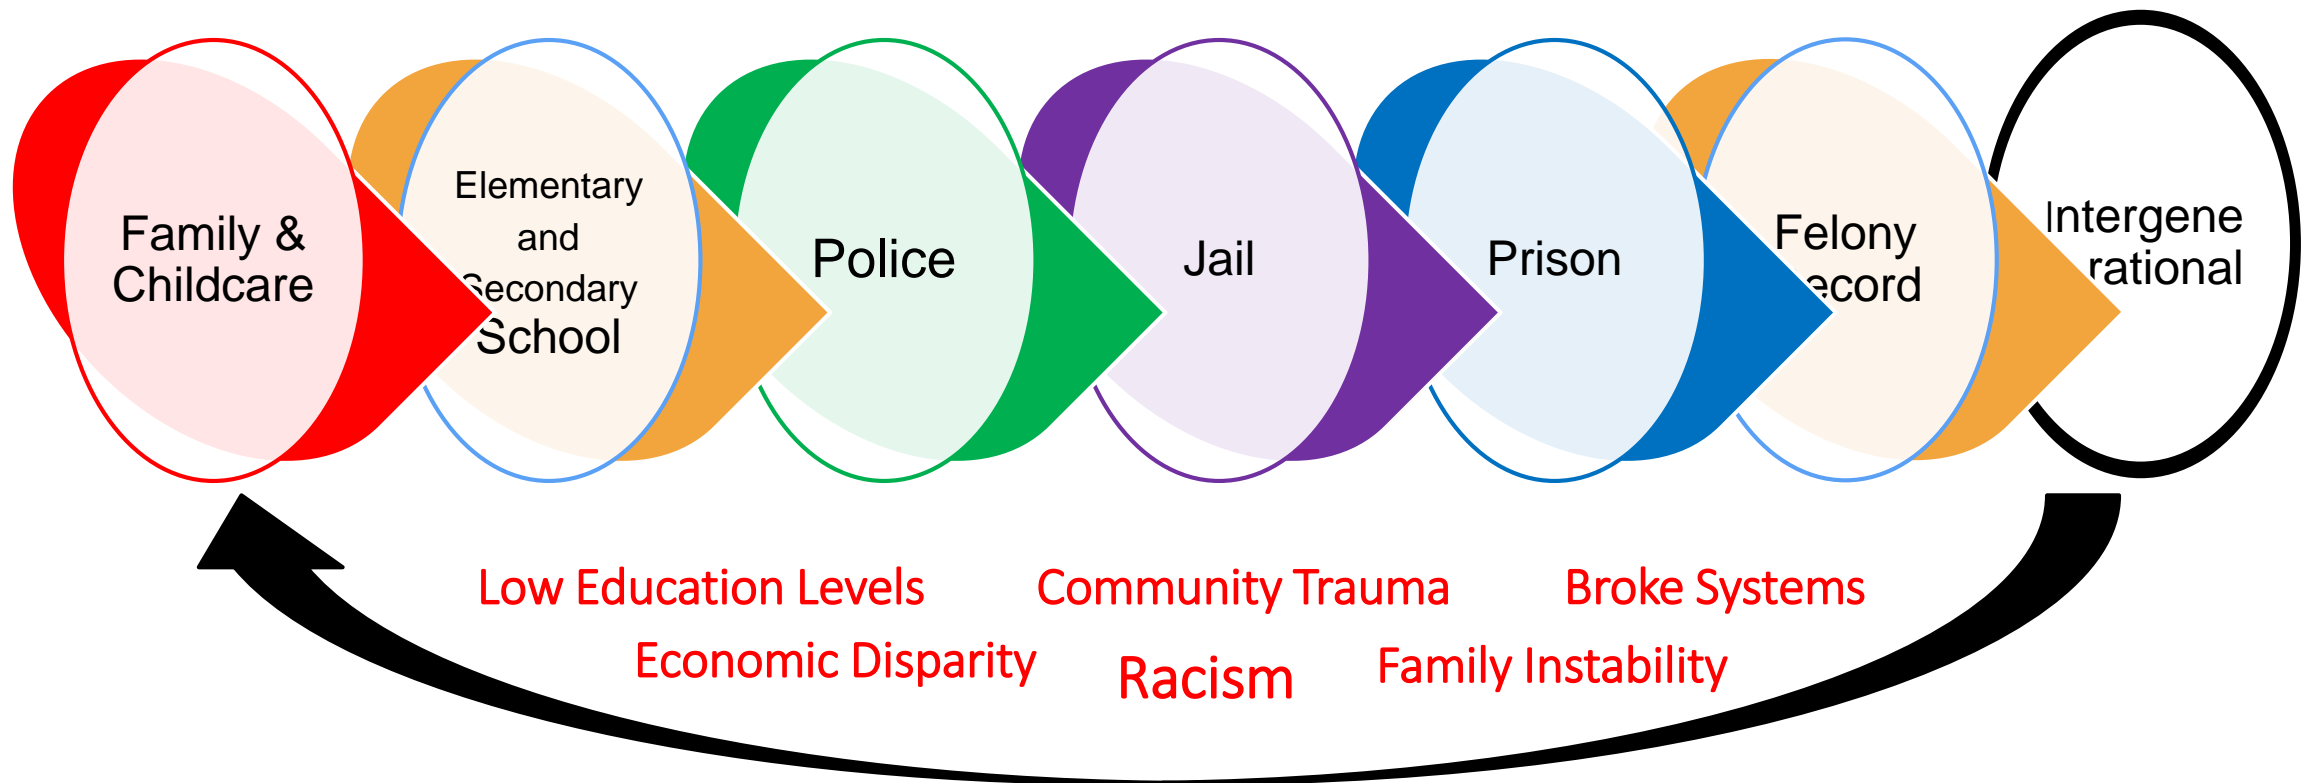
Family & Childcare

Elementary and Secondary School

Police

Jail

Prison

Felony ecord

Intergene rational

Low Education Levels

Community Trauma

Broke Systems

Economic Disparity

Racism

Family Instability